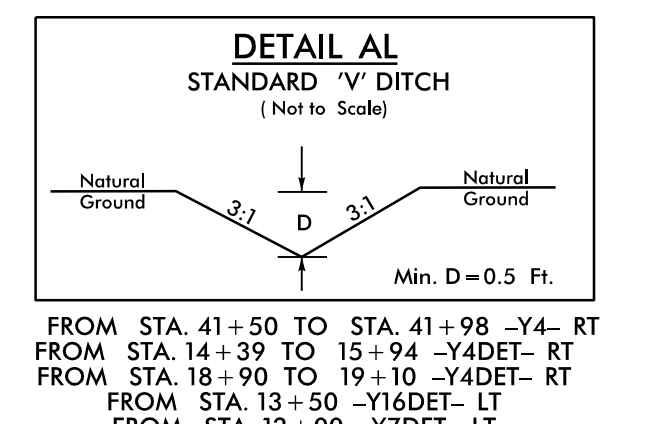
DETAIL AL
STANDARD 'V' DITCH
( Not to Scale)

Natural Ground

3:1

D

3:1

Natural Ground

Min. D = 0.5 Ft.

FROM STA. 41 + 50 TO STA. 41 + 98 –Y4– RT
FROM STA. 14 + 39 TO 15 + 94 –Y4DET– RT
FROM STA. 18 + 90 TO 19 + 10 –Y4DET– RT
FROM STA. 13 + 50 –Y16DET– LT
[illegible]